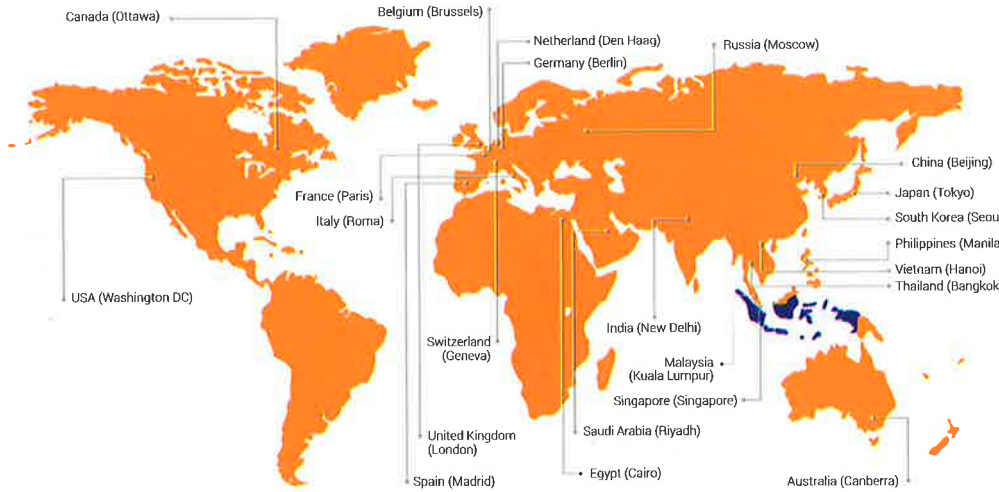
Canada (Ottawa)
Belgium (Brussels)
Netherland (Den Haag)
Germany (Berlin)
Russia (Moscow)
China (Beijing)
Japan (Tokyo)
South Korea (Seou
Philippines (Manila
Vietnam (Hanoi)
Thailand (Bangkok
France (Paris)
Italy (Roma)
USA (Washington DC)
Switzerland (Geneva)
India (New Delhi)
Malaysia (Kuala Lumpur)
Singapore (Singapore)
United Kingdom (London)
Saudi Arabia (Riyadh)
Egypt (Cairo)
Spain (Madrid)
Australia (Canberra)